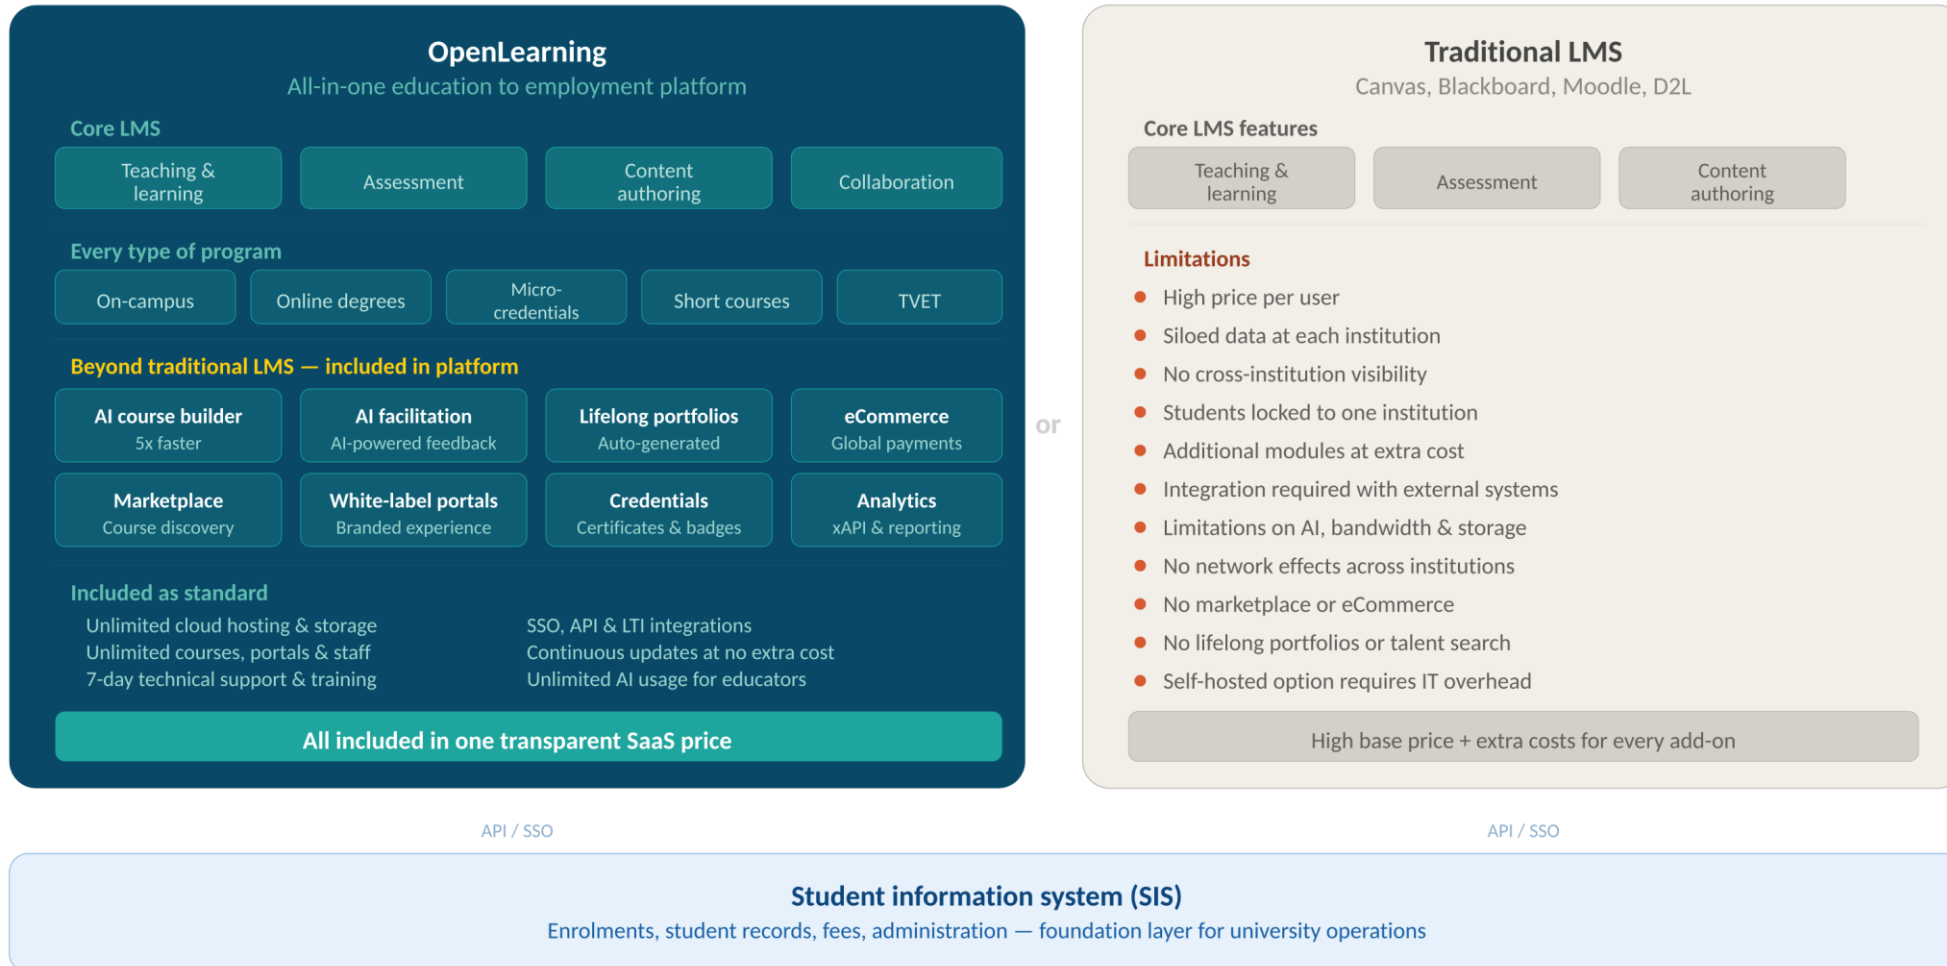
OpenLearning
All-in-one education to employment platform

Core LMS

Teaching & learning

Assessment

Content authoring

Collaboration

Every type of program

On-campus

Online degrees

Micro-credentials

Short courses

TVET

Beyond traditional LMS — included in platform

AI course builder
5x faster

AI facilitation
AI-powered feedback

Lifelong portfolios
Auto-generated

eCommerce
Global payments

Marketplace
Course discovery

White-label portals
Branded experience

Credentials
Certificates & badges

Analytics
xAPI & reporting

Included as standard

Unlimited cloud hosting & storage
Unlimited courses, portals & staff
7-day technical support & training

SSO, API & LTI integrations
Continuous updates at no extra cost
Unlimited AI usage for educators

All included in one transparent SaaS price

or

Traditional LMS
Canvas, Blackboard, Moodle, D2L

Core LMS features

Teaching & learning

Assessment

Content authoring

Limitations

- High price per user
- Siloed data at each institution
- No cross-institution visibility
- Students locked to one institution
- Additional modules at extra cost
- Integration required with external systems
- Limitations on AI, bandwidth & storage
- No network effects across institutions
- No marketplace or eCommerce
- No lifelong portfolios or talent search
- Self-hosted option requires IT overhead

High base price + extra costs for every add-on

API / SSO

API / SSO

Student information system (SIS)
Enrolments, student records, fees, administration — foundation layer for university operations